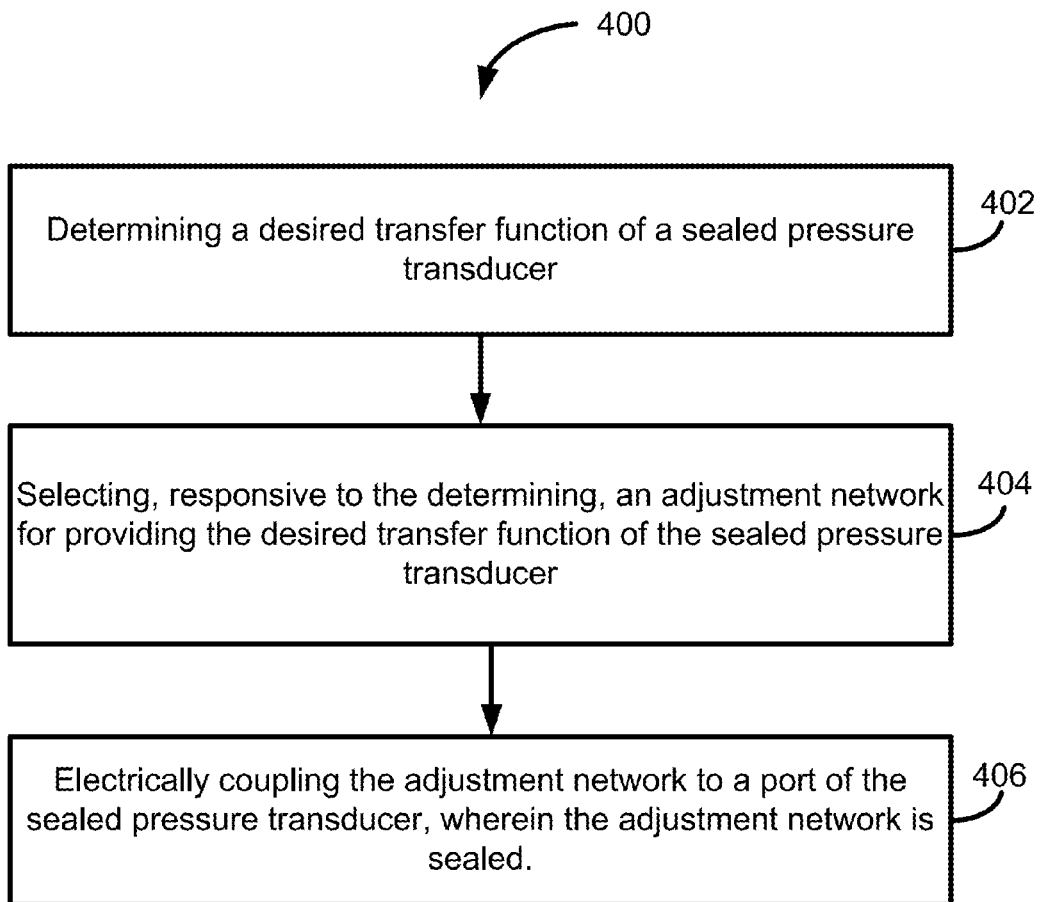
400

402

Determining a desired transfer function of a sealed pressure transducer

404

Selecting, responsive to the determining, an adjustment network for providing the desired transfer function of the sealed pressure transducer

406

Electrically coupling the adjustment network to a port of the sealed pressure transducer, wherein the adjustment network is sealed.